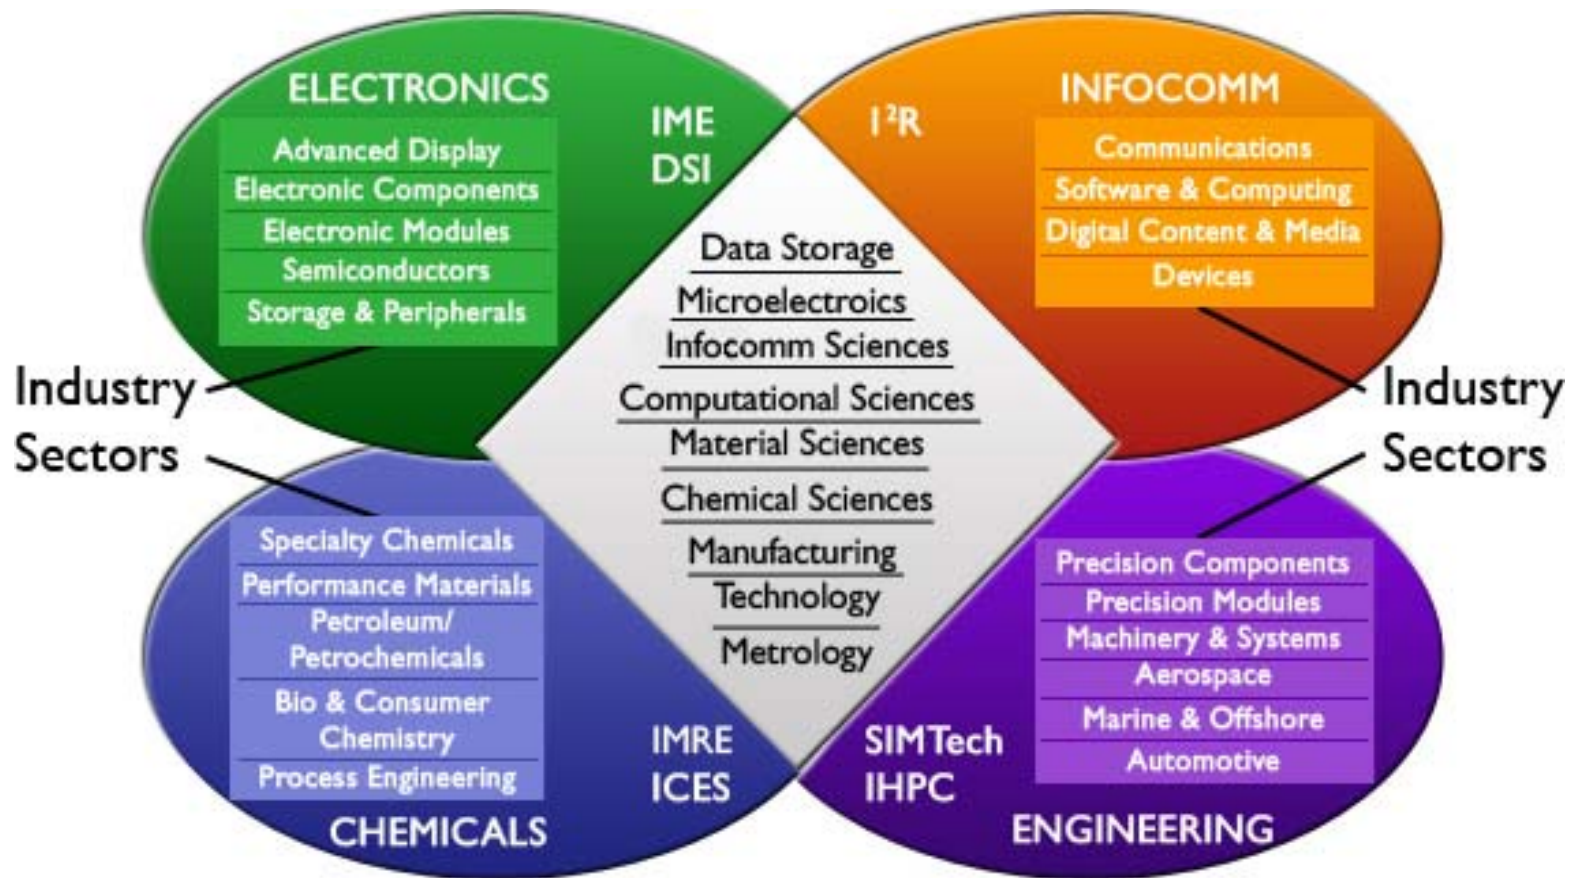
ELECTRONICS

Advanced Display
Electronic Components
Electronic Modules
Semiconductors
Storage & Peripherals

IME
DSI

$I^2R$

INFOCOMM

Communications
Software & Computing
Digital Content & Media
Devices

Industry Sectors

Data Storage
Microelectroics
Infocomm Sciences
Computational Sciences
Material Sciences
Chemical Sciences
Manufacturing
Technology
Metrology

Industry Sectors

Specialty Chemicals
Performance Materials
Petroleum/ Petrochemicals
Bio & Consumer Chemistry
Process Engineering

IMRE
ICES

CHEMICALS

SIMTech
IHPC

Precision Components
Precision Modules
Machinery & Systems
Aerospace
Marine & Offshore
Automotive

ENGINEERING